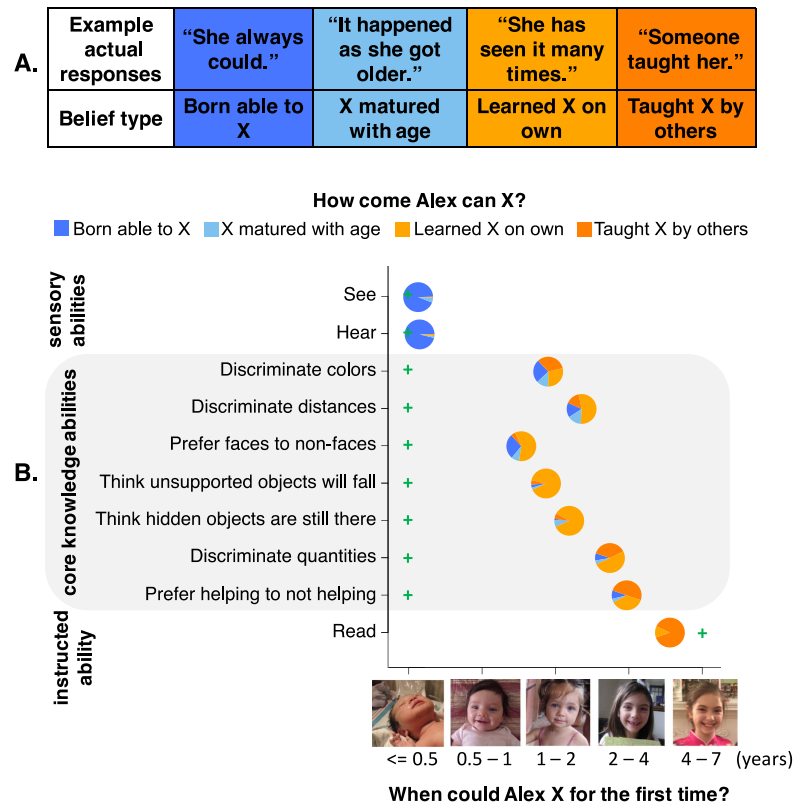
A.

| Example actual responses | "She always could." | "It happened as she got older." | "She has seen it many times." | "Someone taught her." |
|---|---|---|---|---|
| Belief type | Born able to X | X matured with age | Learned X on own | Taught X by others |

How come Alex can X?

Born able to X  X matured with age  Learned X on own  Taught X by others

B.

sensory abilities

See

Hear

core knowledge abilities

Discriminate colors

Discriminate distances

Prefer faces to non-faces

Think unsupported objects will fall

Think hidden objects are still there

Discriminate quantities

Prefer helping to not helping

instructed ability

Read

+

<= 0.5  0.5 – 1  1 – 2  2 – 4  4 – 7  (years)

When could Alex X for the first time?